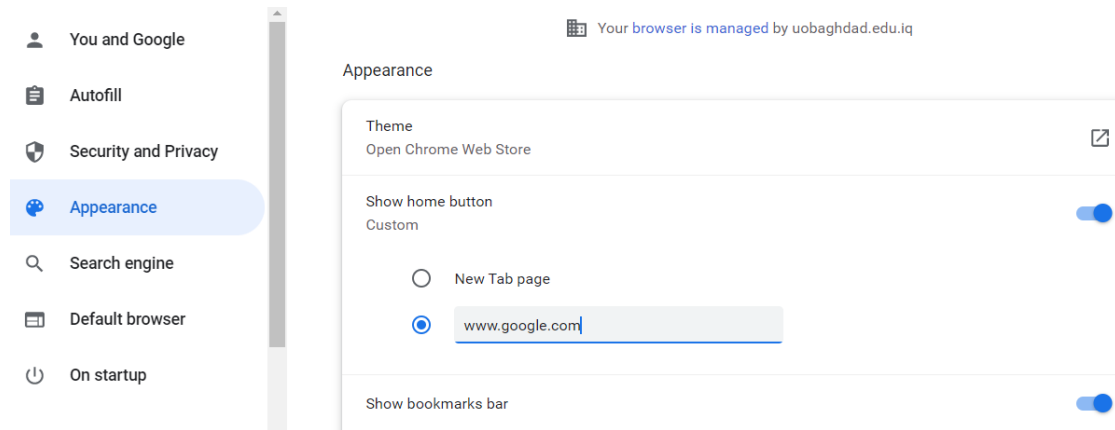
You and Google

Autofill

Security and Privacy

Appearance

Search engine

Default browser

On startup

Your browser is managed by uobaghdad.edu.iq

Appearance

Theme
Open Chrome Web Store

Show home button
Custom

New Tab page

www.google.com

Show bookmarks bar